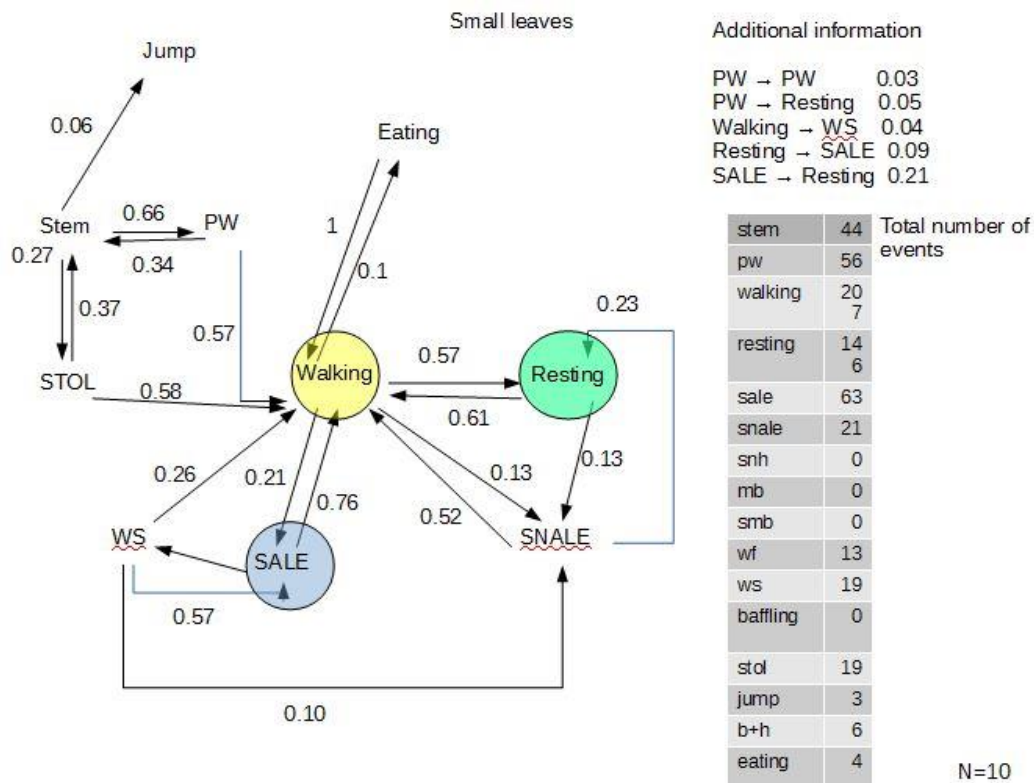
Small leaves

Jump

0.06

Eating

Stem 0.66 PW
0.34
0.27
0.37

1
0.1

0.57

STOL
0.58

Walking
0.57
0.61

Resting
0.23

0.13
0.13

0.26
0.21
0.76
0.52

WS
SALE
SNALE

0.57

0.10

Additional information

PW → PW 0.03
PW → Resting 0.05
Walking → WS 0.04
Resting → SALE 0.09
SALE → Resting 0.21

| stem | 44 |
|---|---|
| pw | 56 |
| walking | 207 |
| resting | 146 |
| sale | 63 |
| snale | 21 |
| snh | 0 |
| mb | 0 |
| smb | 0 |
| wf | 13 |
| ws | 19 |
| baffling | 0 |
| stol | 19 |
| jump | 3 |
| b+h | 6 |
| eating | 4 |

Total number of events

N=10